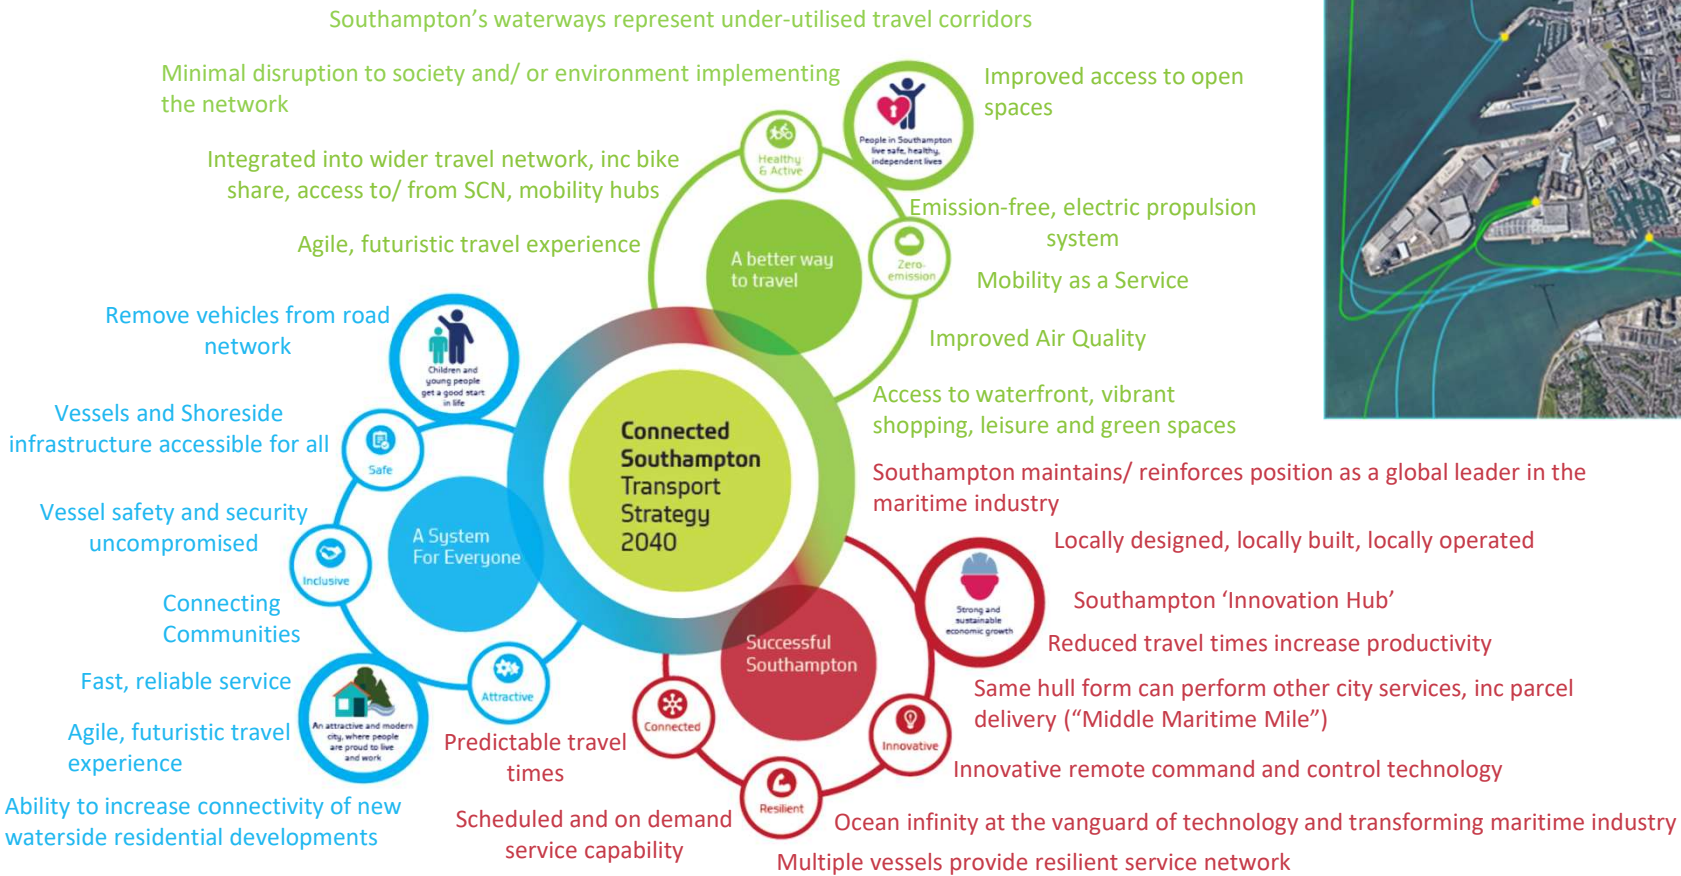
Southampton's waterways represent under-utilised travel corridors

Minimal disruption to society and/ or environment implementing the network

Improved access to open spaces

People in Southampton live safe, healthy, independent lives

Healthy & Active

Integrated into wider travel network, inc bike share, access to/ from SCN, mobility hubs

Emission-free, electric propulsion system

Agile, futuristic travel experience

A better way to travel

Zero-emission

Mobility as a Service

Remove vehicles from road network

Improved Air Quality

Children and young people get a good start in life

Access to waterfront, vibrant shopping, leisure and green spaces

Vessels and Shoreside infrastructure accessible for all

Safe

Connected Southampton Transport Strategy 2040

Southampton maintains/ reinforces position as a global leader in the maritime industry

Vessel safety and security uncompromised

A System For Everyone

Locally designed, locally built, locally operated

Inclusive

Connecting Communities

Southampton 'Innovation Hub'

Strong and sustainable economic growth

Reduced travel times increase productivity

Successful Southampton

Fast, reliable service

Attractive

Same hull form can perform other city services, inc parcel delivery ("Middle Maritime Mile")

Agile, futuristic travel experience

An attractive and modern city, where people are proud to live and work

Predictable travel times

Connected

Innovative

Innovative remote command and control technology

Resilient

Ability to increase connectivity of new waterside residential developments

Scheduled and on demand service capability

Ocean infinity at the vanguard of technology and transforming maritime industry

Multiple vessels provide resilient service network